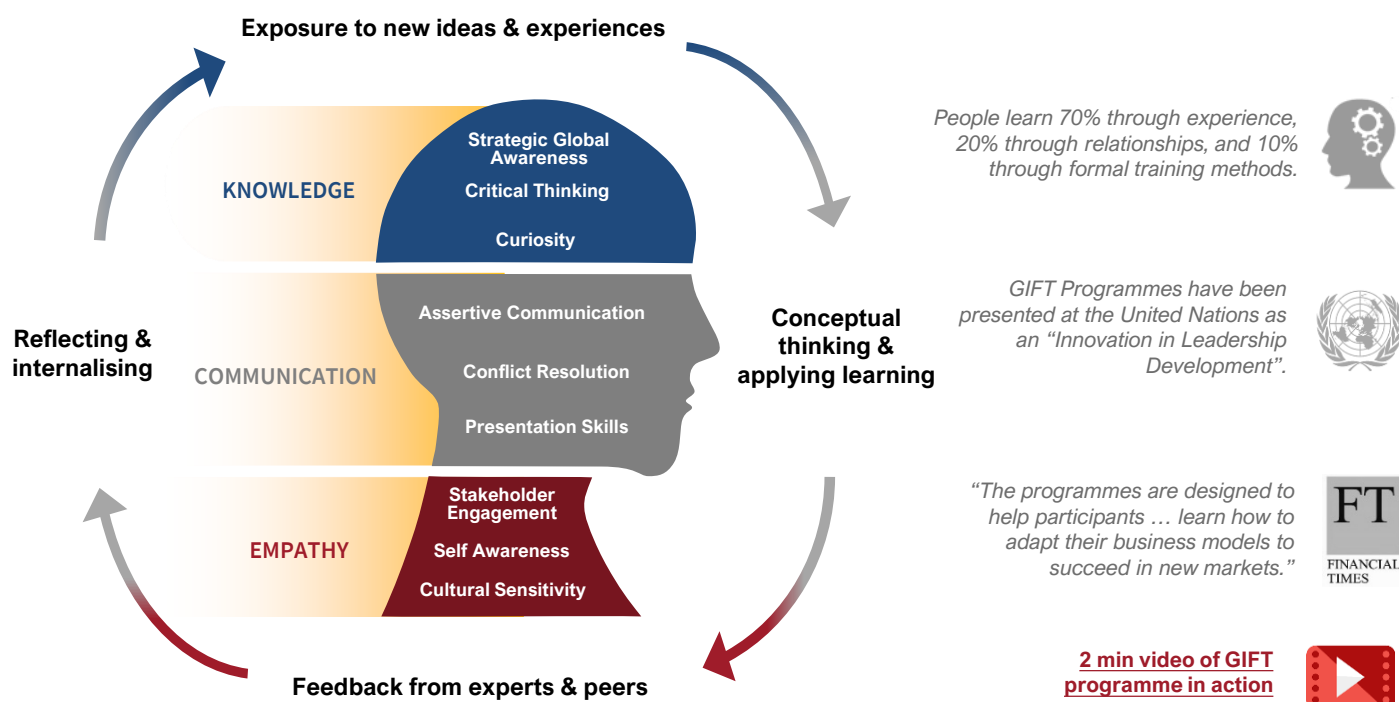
Exposure to new ideas & experiences

KNOWLEDGE

Strategic Global Awareness

Critical Thinking

Curiosity

COMMUNICATION

Assertive Communication

Conflict Resolution

Presentation Skills

EMPATHY

Stakeholder Engagement

Self Awareness

Cultural Sensitivity

Reflecting & internalising

Conceptual thinking & applying learning

Feedback from experts & peers

People learn 70% through experience, 20% through relationships, and 10% through formal training methods.

GIFT Programmes have been presented at the United Nations as an "Innovation in Leadership Development".

"The programmes are designed to help participants … learn how to adapt their business models to succeed in new markets."

FT FINANCIAL TIMES

2 min video of GIFT programme in action